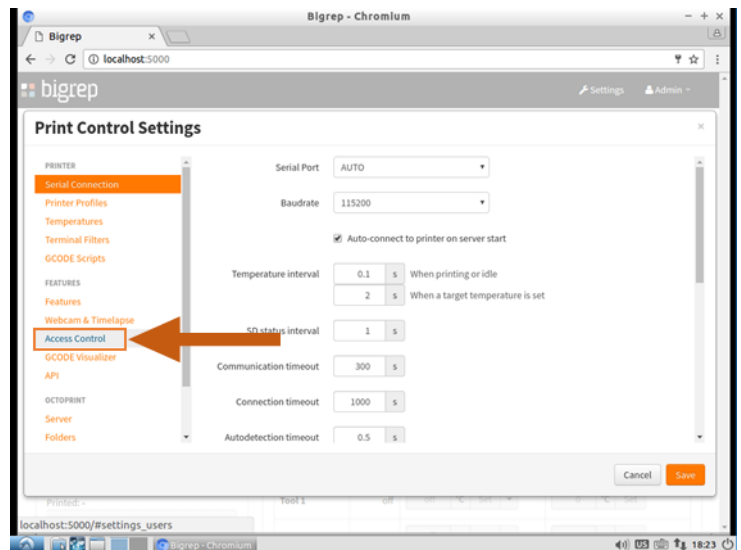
Bigrep - Chromium

Bigrep

localhost:5000

bigrep

Settings

Admin

Print Control Settings

×

PRINTER

Serial Connection

Printer Profiles

Temperatures

Terminal Filters

GCODE Scripts

FEATURES

Features

Webcam & Timelapse

Access Control

GCODE Visualizer

API

OCTOPRINT

Server

Folders

Serial Port AUTO

Baudrate 115200

Auto-connect to printer on server start

Temperature interval 0.1 s When printing or idle

2 s When a target temperature is set

SD status interval 1 s

Communication timeout 300 s

Connection timeout 1000 s

Autodetection timeout 0.5 s

Cancel

Save

Printed: -

Tool 1

off

localhost:5000/#settings_users

Bigrep - Chromium

US

18:23